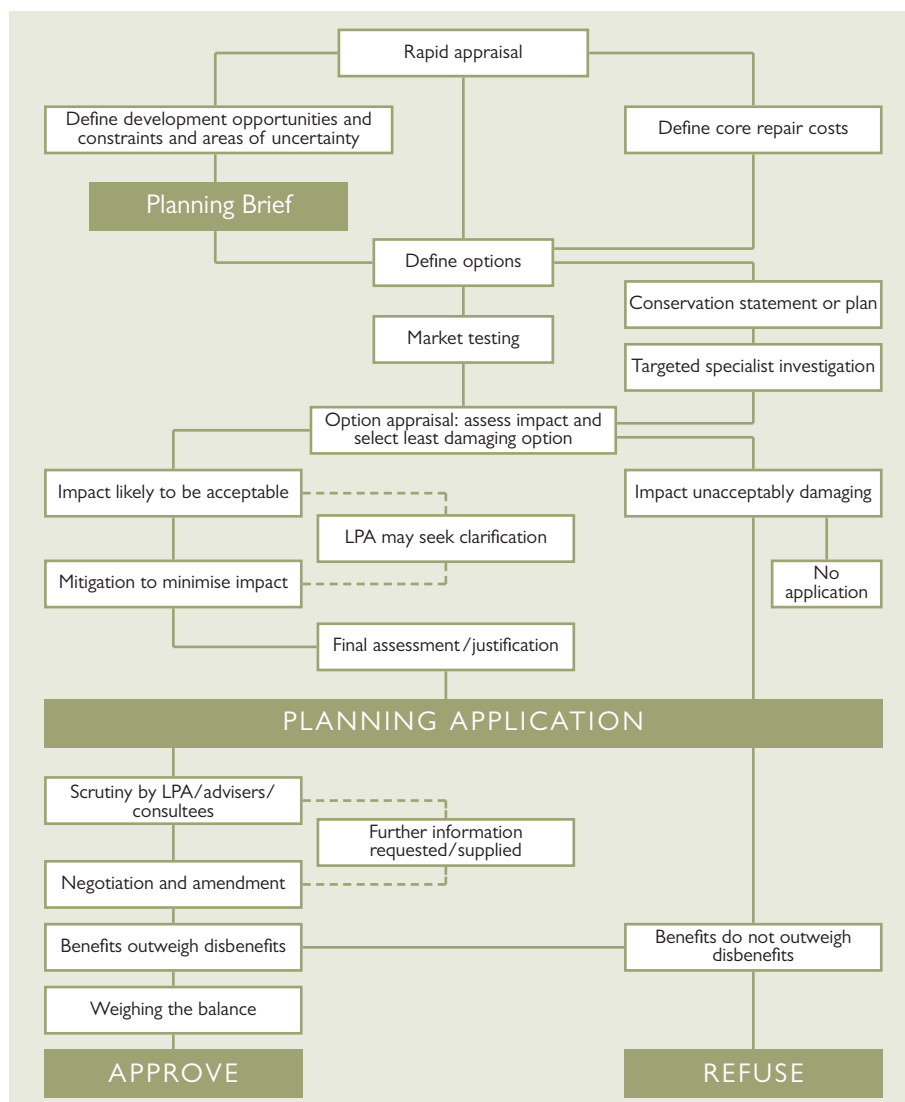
Rapid appraisal

Define development opportunities and constraints and areas of uncertainty

Define core repair costs

Planning Brief

Define options

Conservation statement or plan

Market testing

Targeted specialist investigation

Option appraisal: assess impact and select least damaging option

Impact likely to be acceptable

Impact unacceptably damaging

LPA may seek clarification

Mitigation to minimise impact

No application

Final assessment/justification

PLANNING APPLICATION

Scrutiny by LPA/advisers/ consultees

Further information requested/supplied

Negotiation and amendment

Benefits outweigh disbenefits

Benefits do not outweigh disbenefits

Weighing the balance

APPROVE

REFUSE